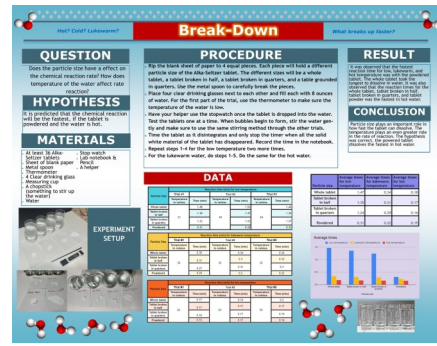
Hot? Cold? Lukewarm?

Break-Down

What breaks up faster?

QUESTION

Does particle size have a effect on the chemical reaction rate? How does temperature of the water affect rate reaction?

HYPOTHESIS

It is predicted that the chemical reaction will be the fastest, if the tablet is powdered and the water is hot.

MATERIALS

At least 36 Alka-Seltzer tablets
Sheet of blank paper
Metal spoon
Thermometer
4 Clear drinking glass
Measuring cup
A chopstick (something to stir up the water)
Water

Stop watch
Lab notebook & Pencil
A helper

EXPERIMENT SETUP

PROCEDURE

- Rip the blank sheet of paper to 4 equal pieces. Each piece will hold a different particle size of the Alka-Seltzer tablet. The different sizes will be a whole tablet, a tablet broken in half, a tablet broken in quarters, and a table grounded in quarters. Use the metal spoon to carefully break the pieces.
- Place four clear drinking glasses next to each other and fill each with 8 ounces of water. For the first part of the trial, use the thermometer to make sure the temperature of the water is low.
- Have your helper use the stopwatch once the tablet is dropped into the water.
- Test the tablets one at a time. When bubbles begin to form, stir the water gently and make sure to use the same stirring method through the other trials.
- Time the tablet as it disintegrates and only stop the timer when all the solid white material of the tablet has disappeared. Record the time in the notebook.
- Repeat steps 1-4 for the low temperature two more times.
- For the lukewarm water, do steps 1-5. Do the same for the hot water.

RESULT

It was observed that the fastest reaction time for low, lukewarm, and hot temperature was with the powdered tablet. The whole tablet took the longest for reaction to occur. It is also observed that the reaction times for the whole tablet, tablet broken in half, tablet broken in quarters, and tablet powder was the fastest in hot water.

CONCLUSION

Particle size plays an important role in how fast the tablet can dissolve. The temperature plays an even greater role in the rate of reaction. The hypothesis was correct, the powered tablet dissolves the fastest in hot water.

DATA

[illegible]

| Particle Size | Average times for low temperature | Average times for lukewarm temperature | Average times for hot temperature |
|---|---|---|---|
| Whole tablet | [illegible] | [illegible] | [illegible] |
| Tablet broken in half | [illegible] | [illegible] | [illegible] |
| Tablet broken in quarters | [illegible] | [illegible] | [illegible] |
| Powdered | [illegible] | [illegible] | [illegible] |

Average times